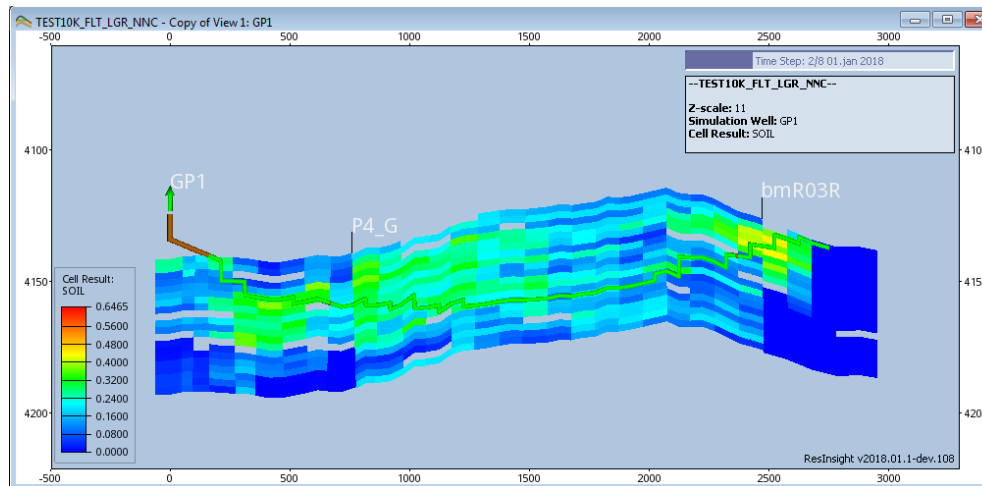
TEST10K_FLT_LGR_NNC - Copy of View 1: GP1

-500 0 500 1000 1500 2000 2500 3000

Time Step: 2/8 01.jan 2018

--TEST10K_FLT_LGR_NNC--

**Z-scale:** 11
**Simulation Well:** GP1
**Cell Result:** SOIL

4100
4150
4200

410
415
420

GP1
P4_G
bmR03R

Cell Result:
SOIL
0.6465
0.5600
0.4800
0.4000
0.3200
0.2400
0.1600
0.0800
0.0000

ResInsight v2018.01.1-dev.108

-500 0 500 1000 1500 2000 2500 3000